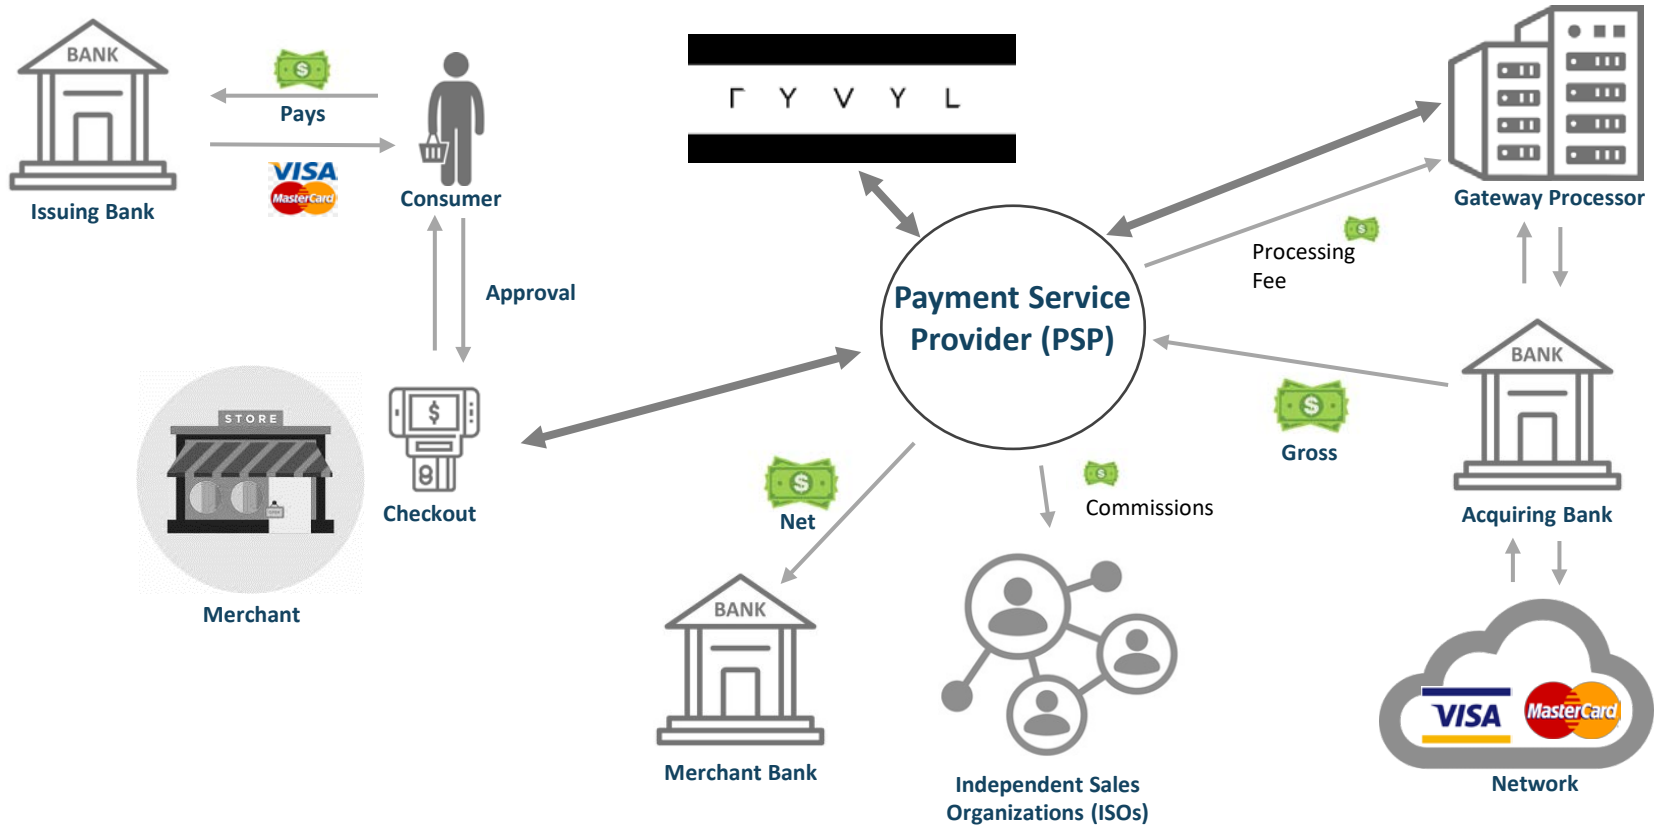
BANK

Issuing Bank

$

Pays

VISA

MasterCard

Consumer

Approval

STORE

Merchant

$

Checkout

Γ Y V Y L

Payment Service Provider (PSP)

$

Net

BANK

Merchant Bank

$

Commissions

Independent Sales Organizations (ISOs)

Gateway Processor

$

Processing Fee

BANK

Acquiring Bank

$

Gross

VISA

MasterCard

Network